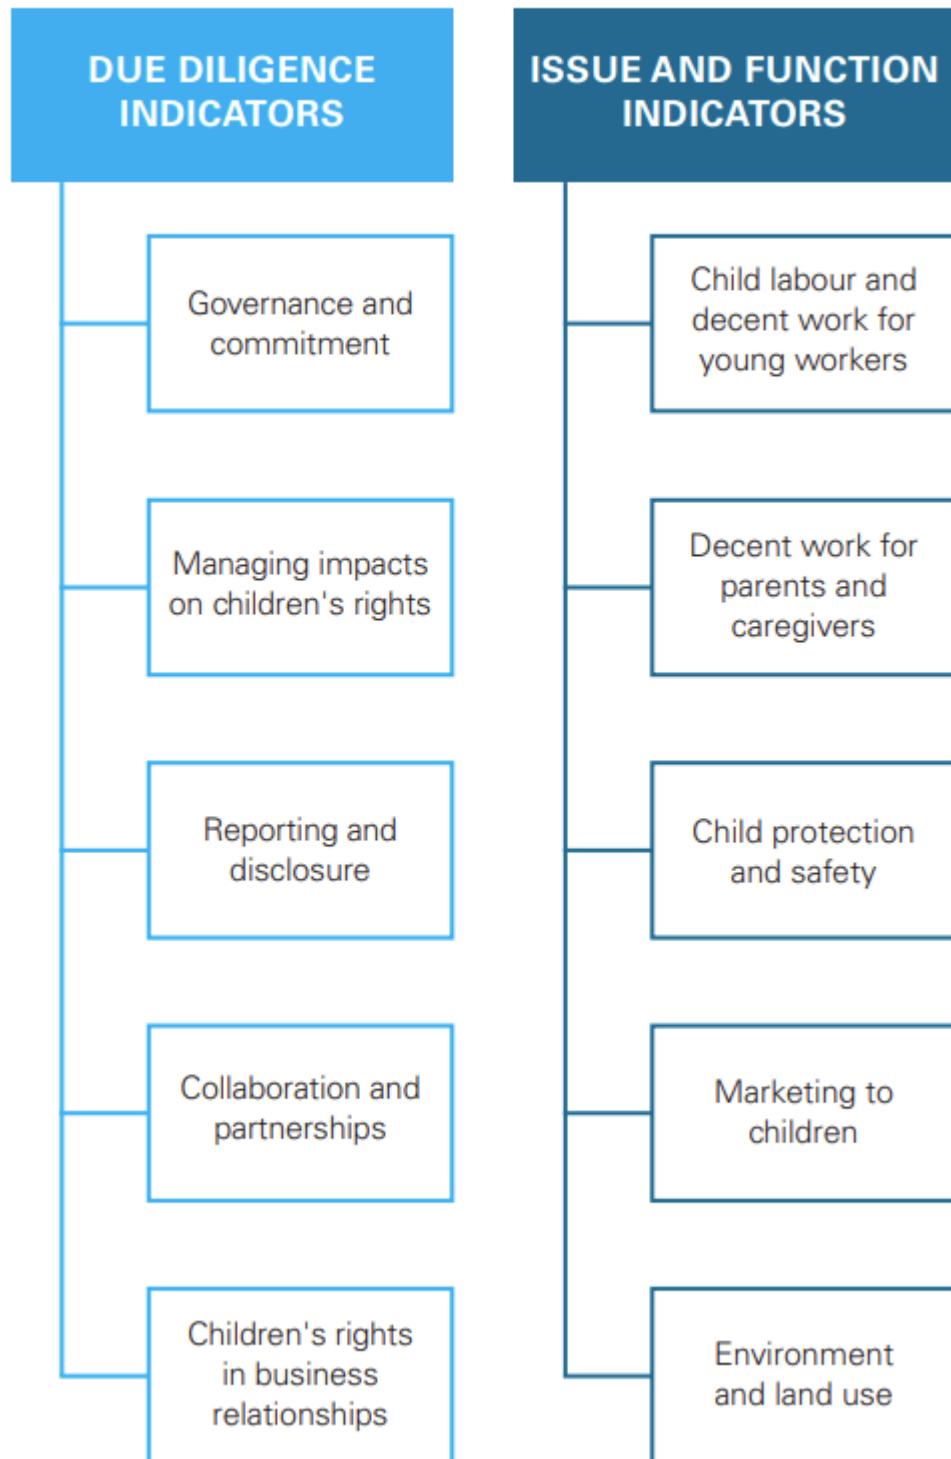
DUE DILIGENCE INDICATORS

Governance and commitment

Managing impacts on children's rights

Reporting and disclosure

Collaboration and partnerships

Children's rights in business relationships

ISSUE AND FUNCTION INDICATORS

Child labour and decent work for young workers

Decent work for parents and caregivers

Child protection and safety

Marketing to children

Environment and land use